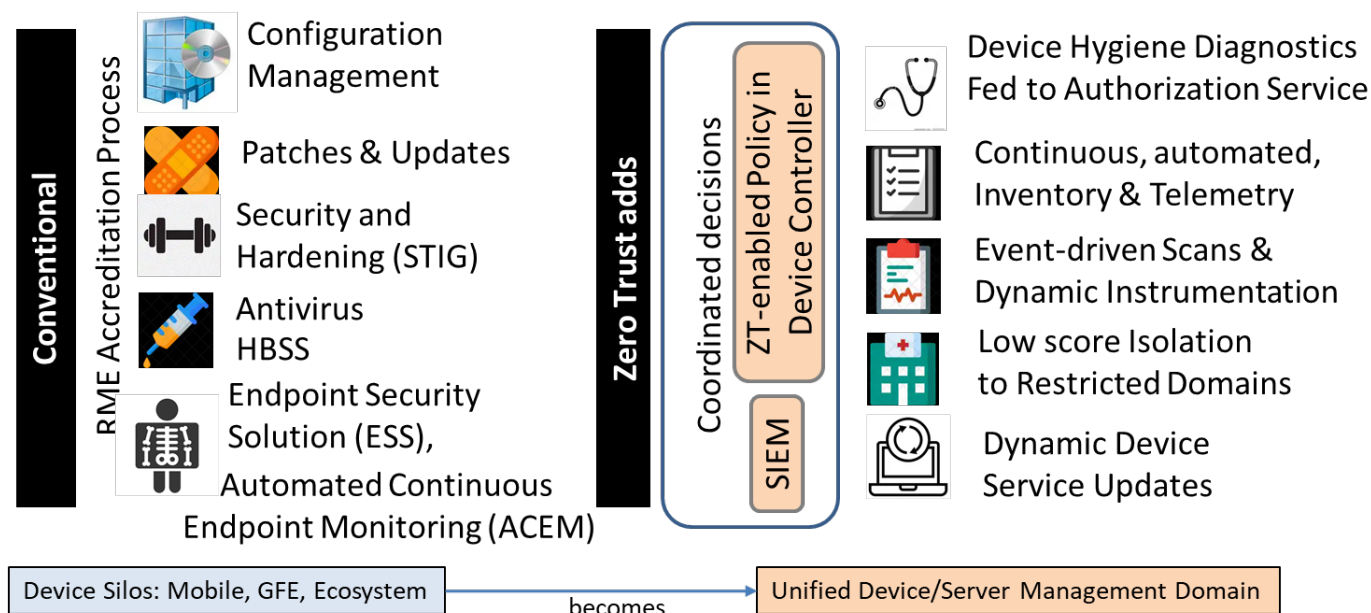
Conventional

RME Accreditation Process

Configuration Management

Patches & Updates

Security and Hardening (STIG)

Antivirus HBSS

Endpoint Security Solution (ESS), Automated Continuous Endpoint Monitoring (ACEM)

Zero Trust adds

Coordinated decisions

ZT-enabled Policy in Device Controller

SIEM

Device Hygiene Diagnostics Fed to Authorization Service

Continuous, automated, Inventory & Telemetry

Event-driven Scans & Dynamic Instrumentation

Low score Isolation to Restricted Domains

Dynamic Device Service Updates

Device Silos: Mobile, GFE, Ecosystem

becomes

Unified Device/Server Management Domain